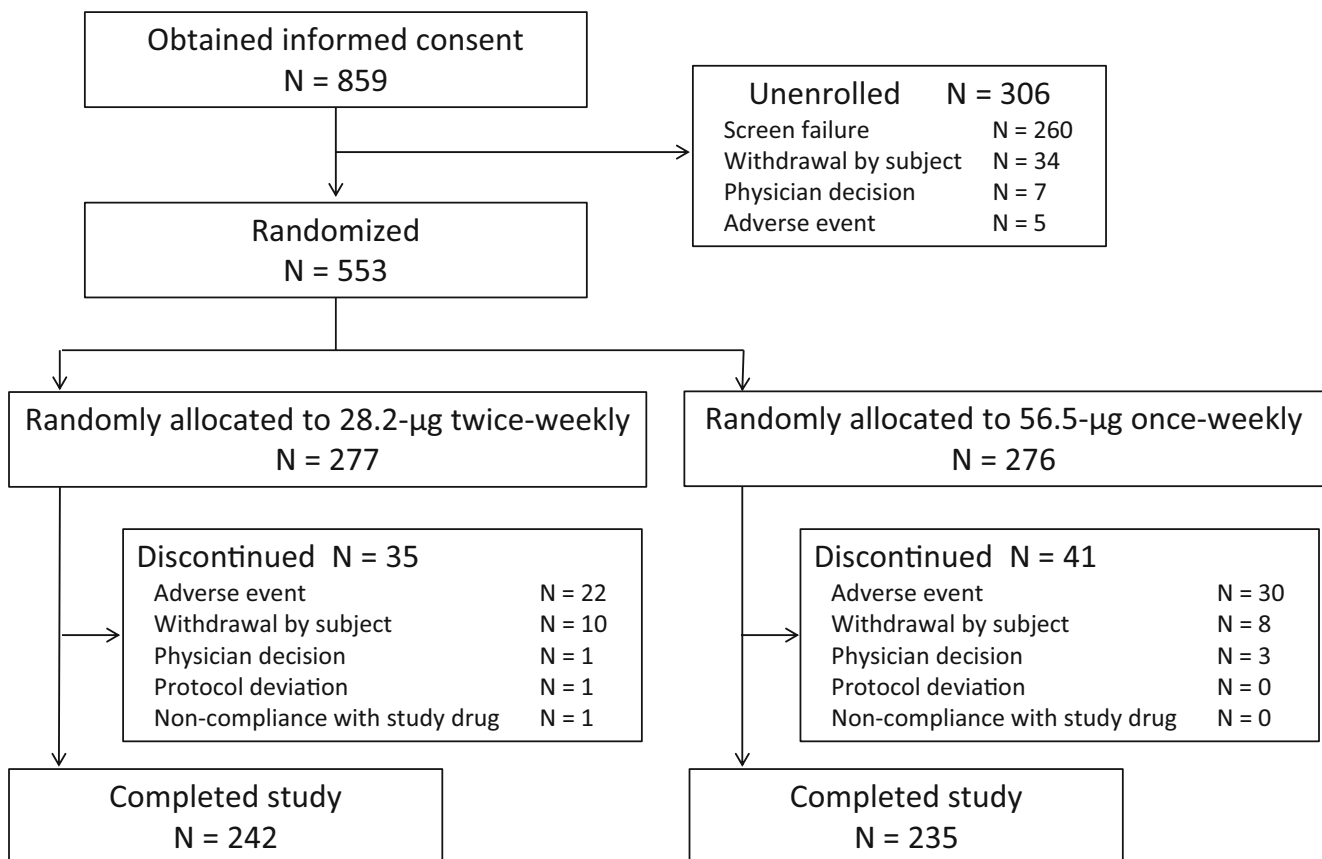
Obtained informed consent
N = 859

Unenrolled N = 306
Screen failure N = 260
Withdrawal by subject N = 34
Physician decision N = 7
Adverse event N = 5

Randomized
N = 553

Randomly allocated to 28.2-μg twice-weekly
N = 277

Discontinued N = 35
Adverse event N = 22
Withdrawal by subject N = 10
Physician decision N = 1
Protocol deviation N = 1
Non-compliance with study drug N = 1

Completed study
N = 242

Randomly allocated to 56.5-μg once-weekly
N = 276

Discontinued N = 41
Adverse event N = 30
Withdrawal by subject N = 8
Physician decision N = 3
Protocol deviation N = 0
Non-compliance with study drug N = 0

Completed study
N = 235